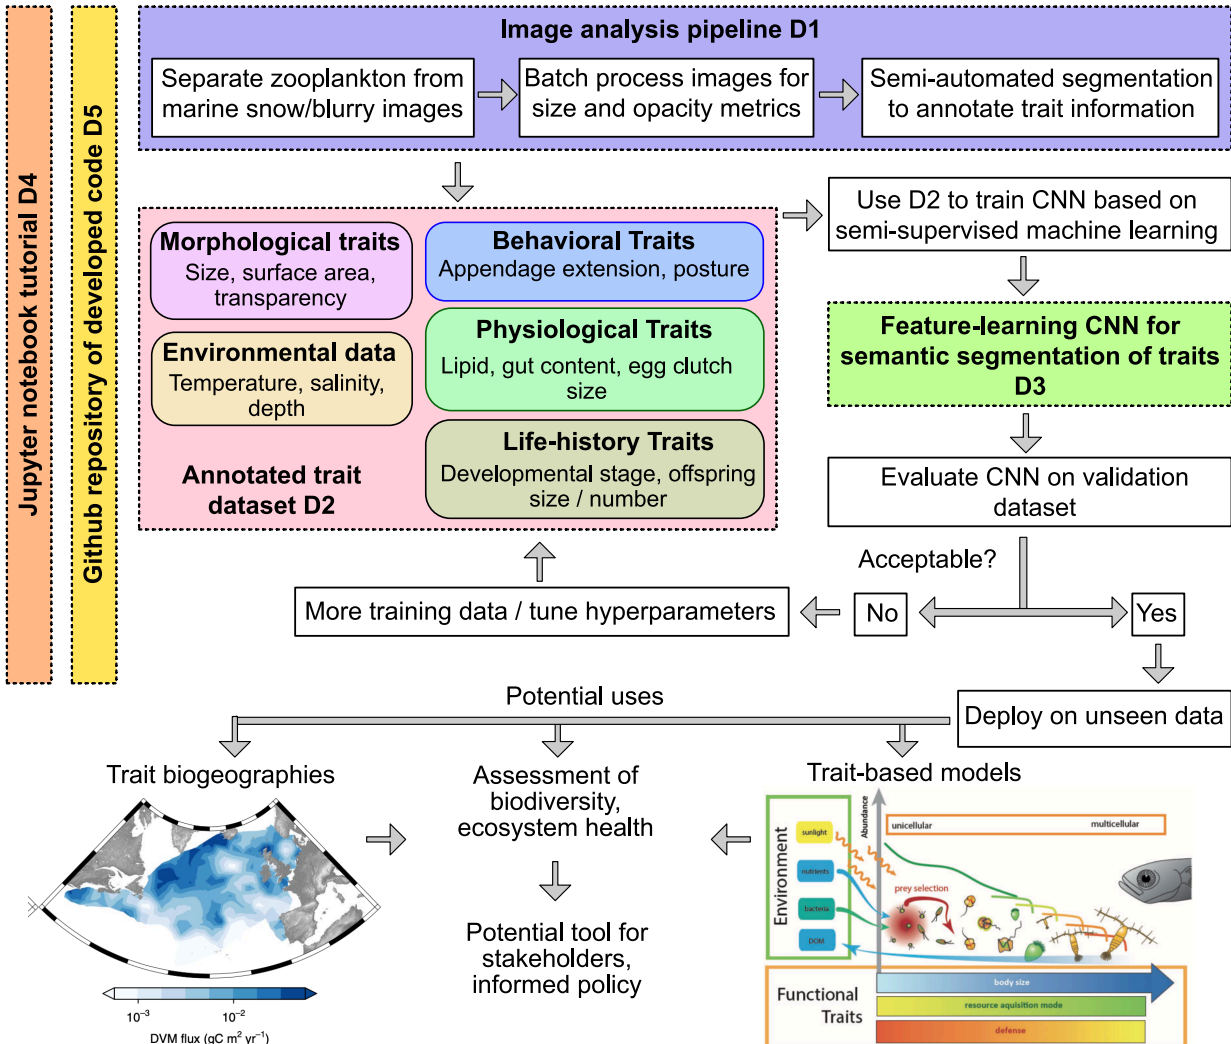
Jupyter notebook tutorial D4

Github repository of developed code D5

Image analysis pipeline D1

Separate zooplankton from marine snow/blurry images

Batch process images for size and opacity metrics

Semi-automated segmentation to annotate trait information

Morphological traits
Size, surface area, transparency

Behavioral Traits
Appendage extension, posture

Environmental data
Temperature, salinity, depth

Physiological Traits
Lipid, gut content, egg clutch size

Life-history Traits
Developmental stage, offspring size / number

Annotated trait dataset D2

Use D2 to train CNN based on semi-supervised machine learning

Feature-learning CNN for semantic segmentation of traits D3

Evaluate CNN on validation dataset

Acceptable?

More training data / tune hyperparameters

No

Yes

Deploy on unseen data

Potential uses

Trait biogeographies

$10^{-3}$ $10^{-2}$
DVM flux (gC m$^2$ yr$^{-1}$)

Assessment of biodiversity, ecosystem health

Potential tool for stakeholders, informed policy

Trait-based models

Environment
sunlight
nutrients
bacteria
DOM
Abundance
unicellular
multicellular
prey selection

Functional Traits
body size
resource aquisition mode
defense